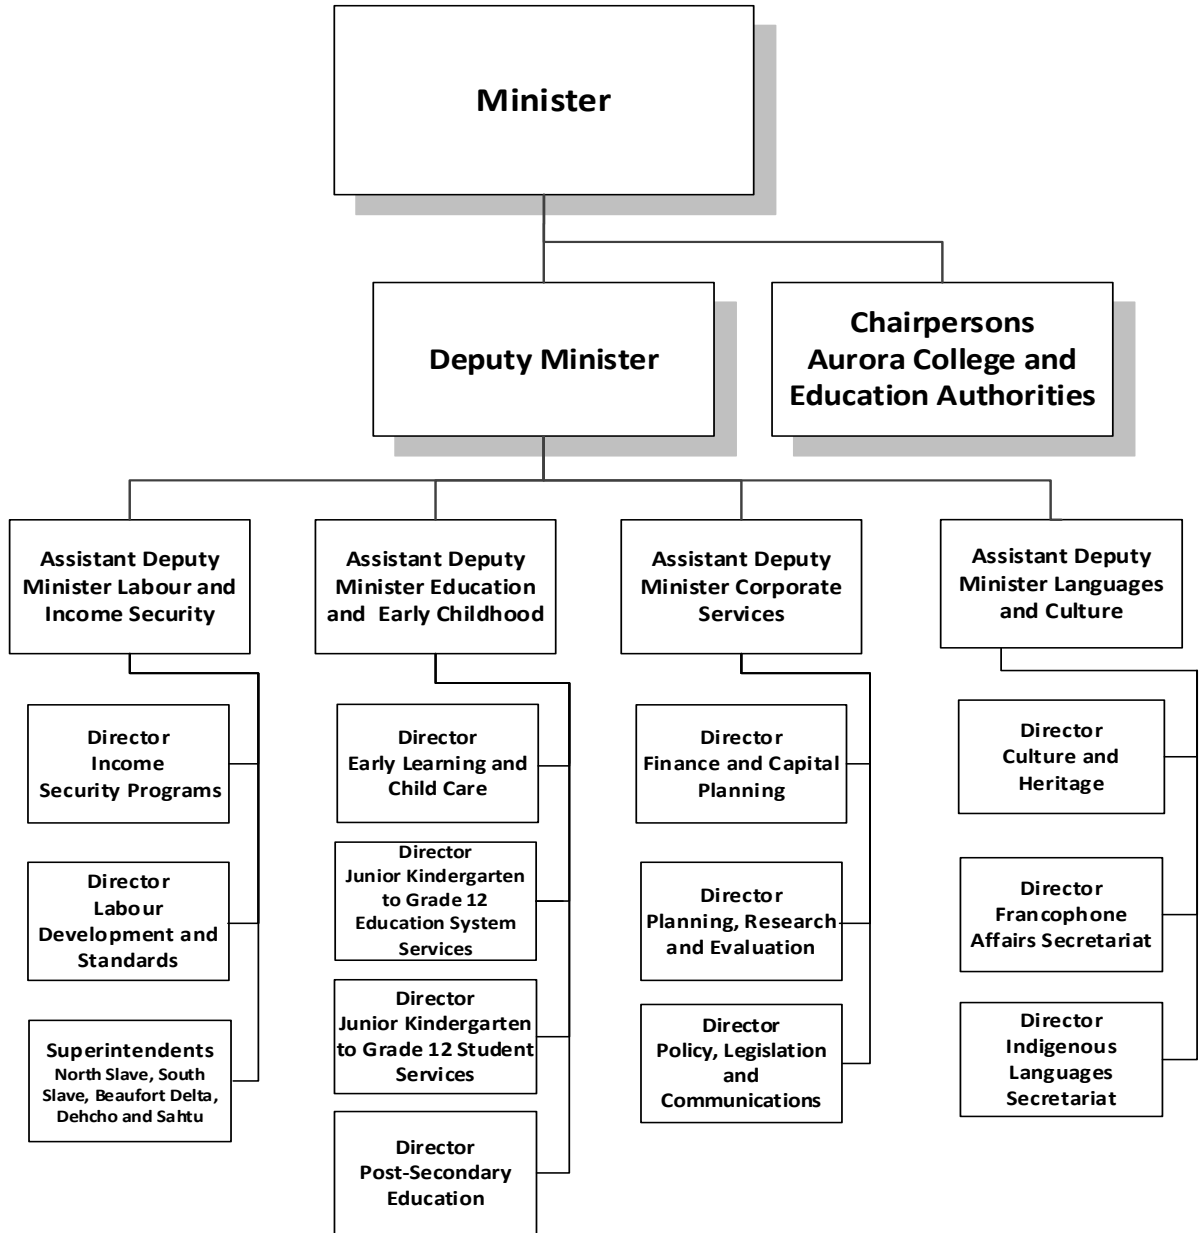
Minister

Deputy Minister

Chairpersons Aurora College and Education Authorities

Assistant Deputy Minister Labour and Income Security

Director Income Security Programs

Director Labour Development and Standards

Superintendents North Slave, South Slave, Beaufort Delta, Dehcho and Sahtu

Assistant Deputy Minister Education and Early Childhood

Director Early Learning and Child Care

Director Junior Kindergarten to Grade 12 Education System Services

Director Junior Kindergarten to Grade 12 Student Services

Director Post-Secondary Education

Assistant Deputy Minister Corporate Services

Director Finance and Capital Planning

Director Planning, Research and Evaluation

Director Policy, Legislation and Communications

Assistant Deputy Minister Languages and Culture

Director Culture and Heritage

Director Francophone Affairs Secretariat

Director Indigenous Languages Secretariat